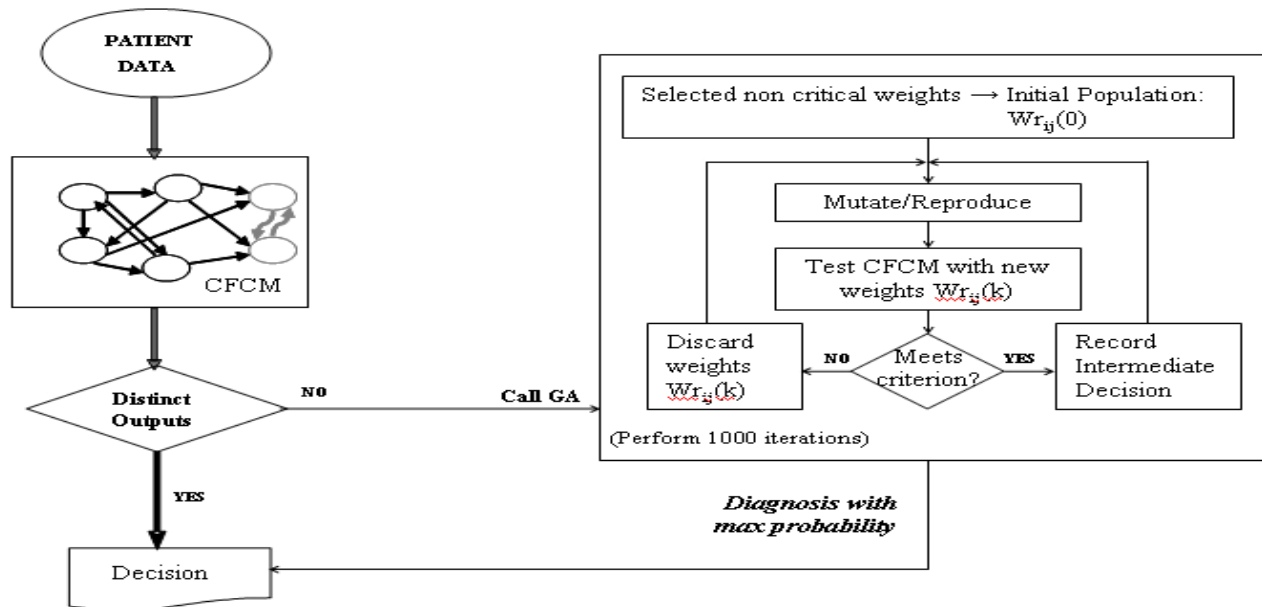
PATIENT DATA

CFCM

Distinct Outputs

NO

Call GA

YES

Selected non critical weights ⟶ Initial Population: $Wr_{ij}(0)$

Mutate/Reproduce

Test CFCM with new weights $Wr_{ij}(k)$

Discard weights $Wr_{ij}(k)$

NO

Meets criterion?

YES

Record Intermediate Decision

(Perform 1000 iterations)

Diagnosis with max probability

Decision